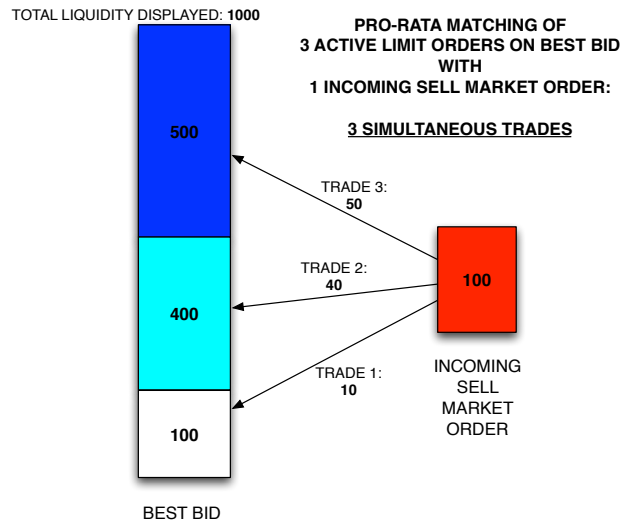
TOTAL LIQUIDITY DISPLAYED: 1000

PRO-RATA MATCHING OF 3 ACTIVE LIMIT ORDERS ON BEST BID WITH 1 INCOMING SELL MARKET ORDER:

3 SIMULTANEOUS TRADES

500

TRADE 3:
50

TRADE 2:
40

100

400

TRADE 1:
10

INCOMING SELL MARKET ORDER

100

BEST BID